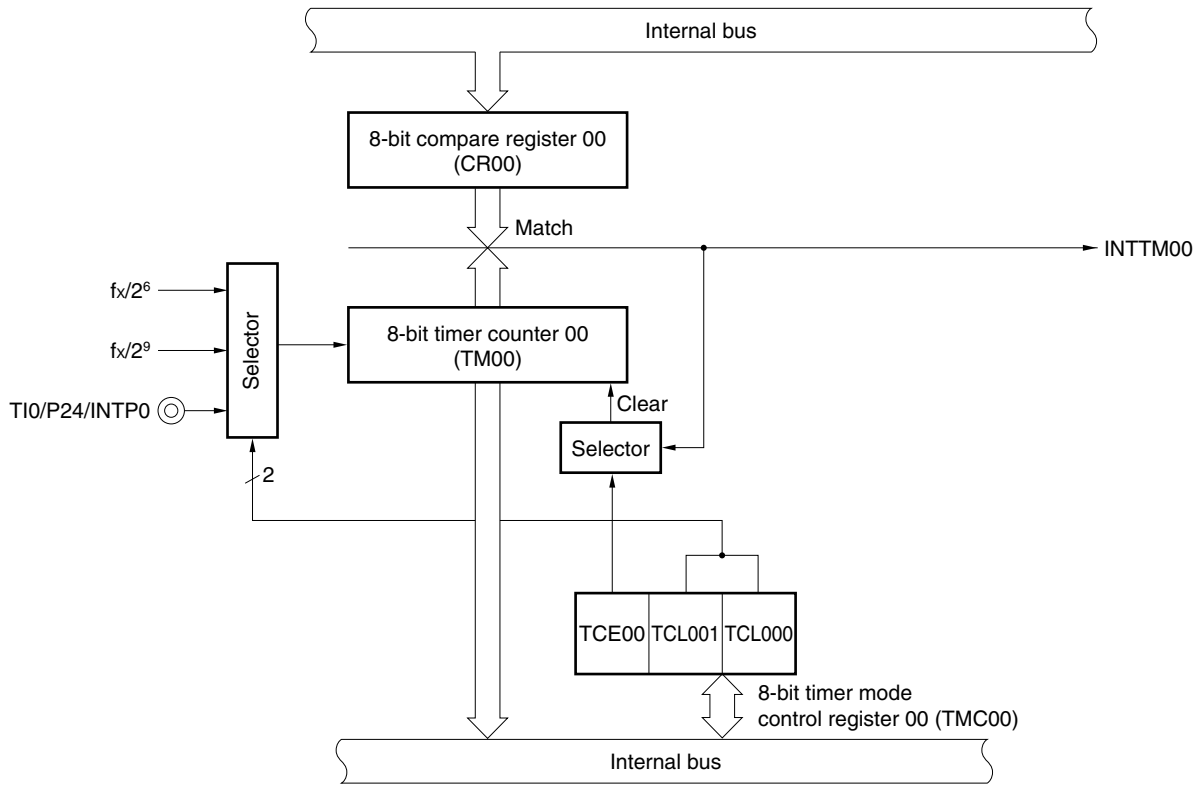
Internal bus

8-bit compare register 00 (CR00)

Match

INTTM00

$fx/2^6$

$fx/2^9$

TI0/P24/INTP0

Selector

8-bit timer counter 00 (TM00)

Clear

Selector

2

TCE00 TCL001 TCL000

8-bit timer mode control register 00 (TMC00)

Internal bus